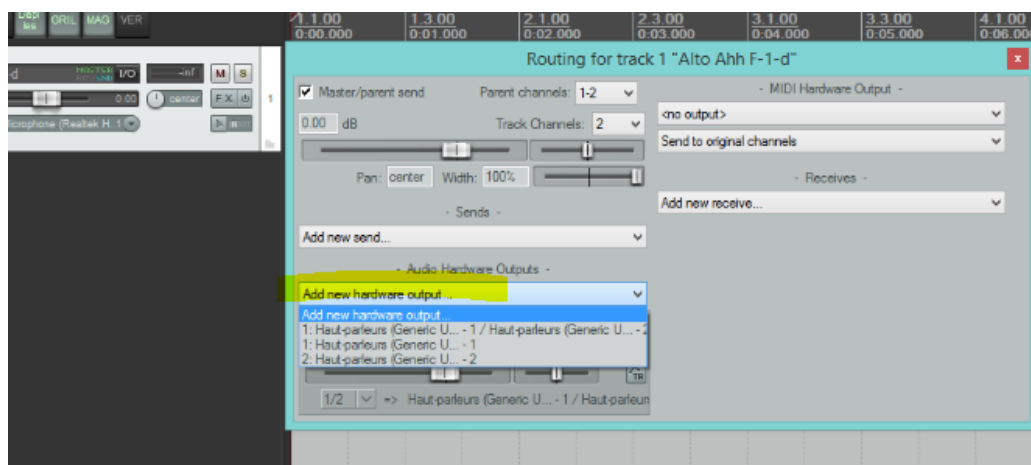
GRIL MAG VER

1.1.00 0:00.000 | 1.3.00 0:01.000 | 2.1.00 0:02.000 | 2.3.00 0:03.000 | 3.1.00 0:04.000 | 3.3.00 0:05.000 | 4.1.00 0:06.00

d I/O -inf M S
0.00 center FX
icrophone (Realtek H 1

Routing for track 1 "Alto Ahh F-1-d"

Master/parent send Parent channels: 1-2
0.00 dB Track Channels: 2
Pan: center Width: 100%

- Sends -
Add new send...

- Audio Hardware Outputs -
Add new hardware output...
Add new hardware output...
1: Haut-parleurs (Generic U... - 1 / Haut-parleurs (Generic U... - 2
1: Haut-parleurs (Generic U... - 1
2: Haut-parleurs (Generic U... - 2

1/2 => Haut-parleurs (Generic U... - 1 / Haut-parleurs

- MIDI Hardware Output -
<no output>
Send to original channels

- Receives -
Add new receive...